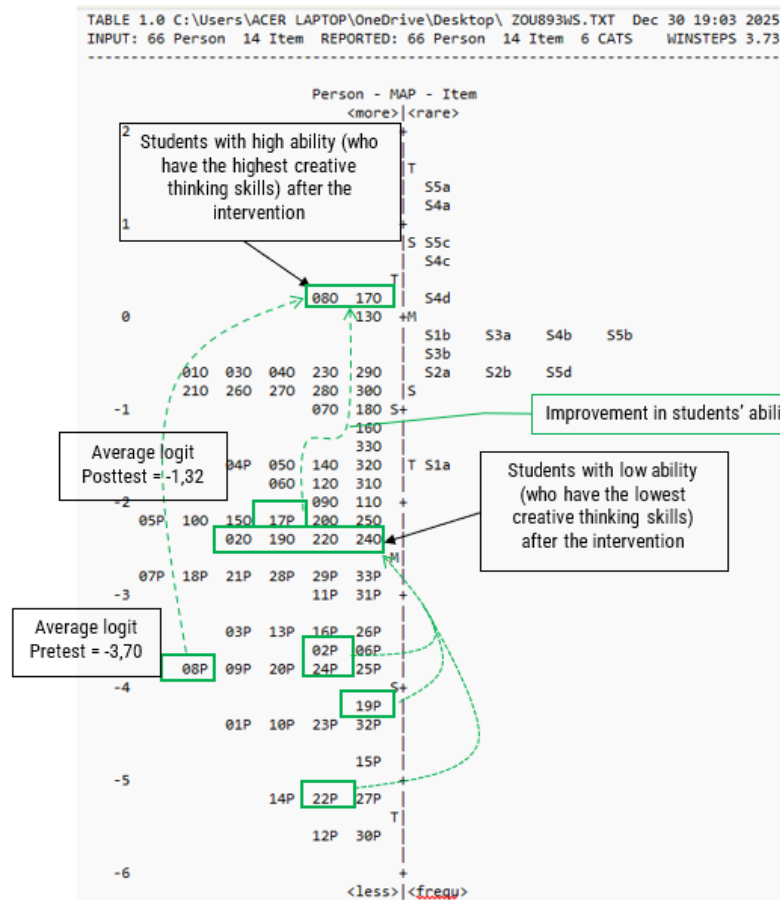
TABLE 1.0 C:\Users\ACER LAPTOP\OneDrive\Desktop\ ZOU893WS.TXT Dec 30 19:03 2025
INPUT: 66 Person 14 Item REPORTED: 66 Person 14 Item 6 CATS WINSTEPS 3.73

Person - MAP - Item
<more>|<rare>

Students with high ability (who have the highest creative thinking skills) after the intervention

2 +
T
S5a
S4a
1 +
S S5c
S4c
T
080 170 S4d
0 130 +M
S1b S3a S4b S5b
S3b
010 030 040 230 290 S2a S2b S5d
210 260 270 280 300 S
-1 070 180 S+
160
330
04P 050 140 320 T S1a
060 120 310
-2 090 110 +
05P 100 150 17P 200 250
020 190 220 240
M
07P 18P 21P 28P 29P 33P
-3 11P 31P +
03P 13P 16P 26P
02P 06P
08P 09P 20P 24P 25P
-4 S+
19P
01P 10P 23P 32P
15P
-5 +
14P 22P 27P
T
12P 30P
-6 +
<less>|<frequ>

Improvement in students' abili

Average logit Posttest = -1,32

Students with low ability (who have the lowest creative thinking skills) after the intervention

Average logit Pretest = -3,70